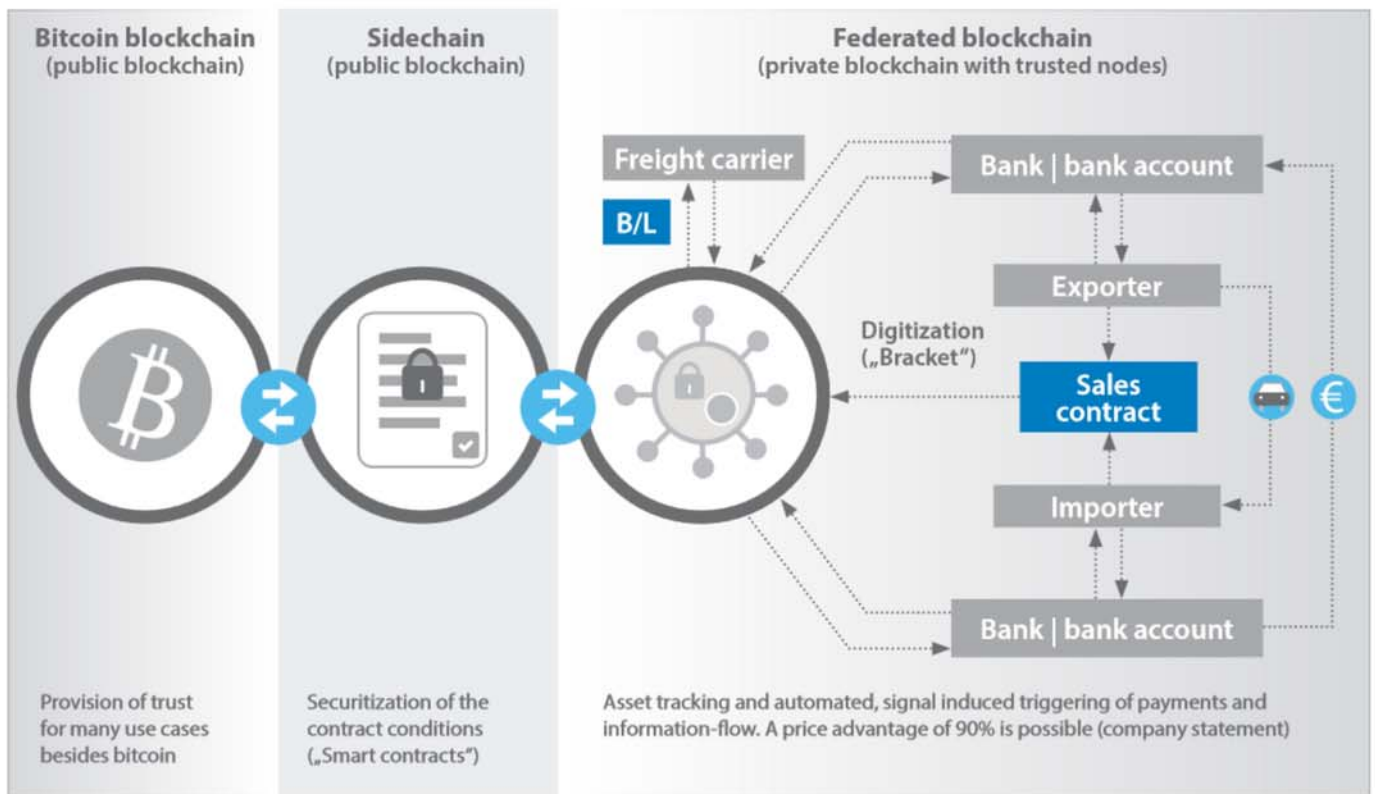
Bitcoin blockchain
(public blockchain)

Sidechain
(public blockchain)

Federated blockchain
(private blockchain with trusted nodes)

Freight carrier

B/L

Bank | bank account

Exporter

Digitization
(„Bracket“)

Sales contract

€

Importer

Bank | bank account

Provision of trust for many use cases besides bitcoin

Securitization of the contract conditions („Smart contracts“)

Asset tracking and automated, signal induced triggering of payments and information-flow. A price advantage of 90% is possible (company statement)